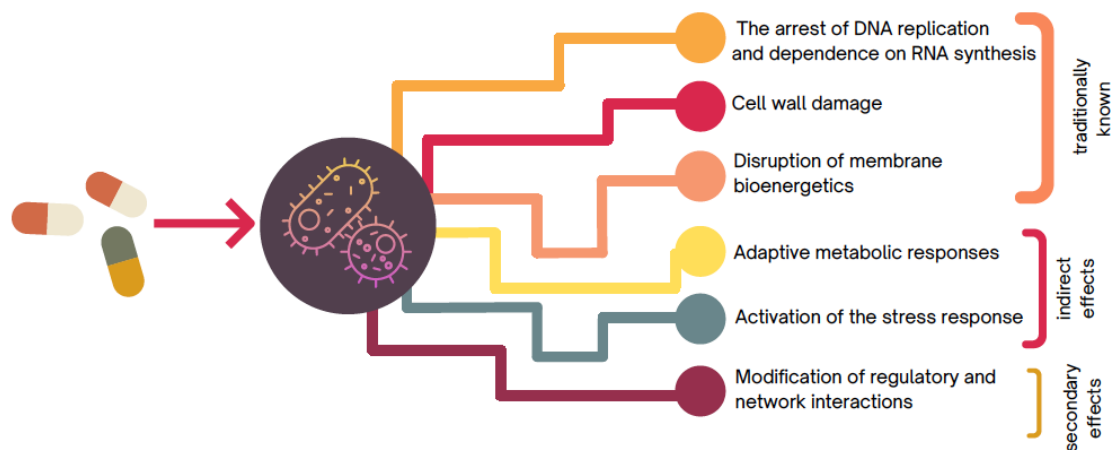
The arrest of DNA replication and dependence on RNA synthesis

Cell wall damage

Disruption of membrane bioenergetics

Adaptive metabolic responses

Activation of the stress response

Modification of regulatory and network interactions

traditionally known

indirect effects

secondary effects